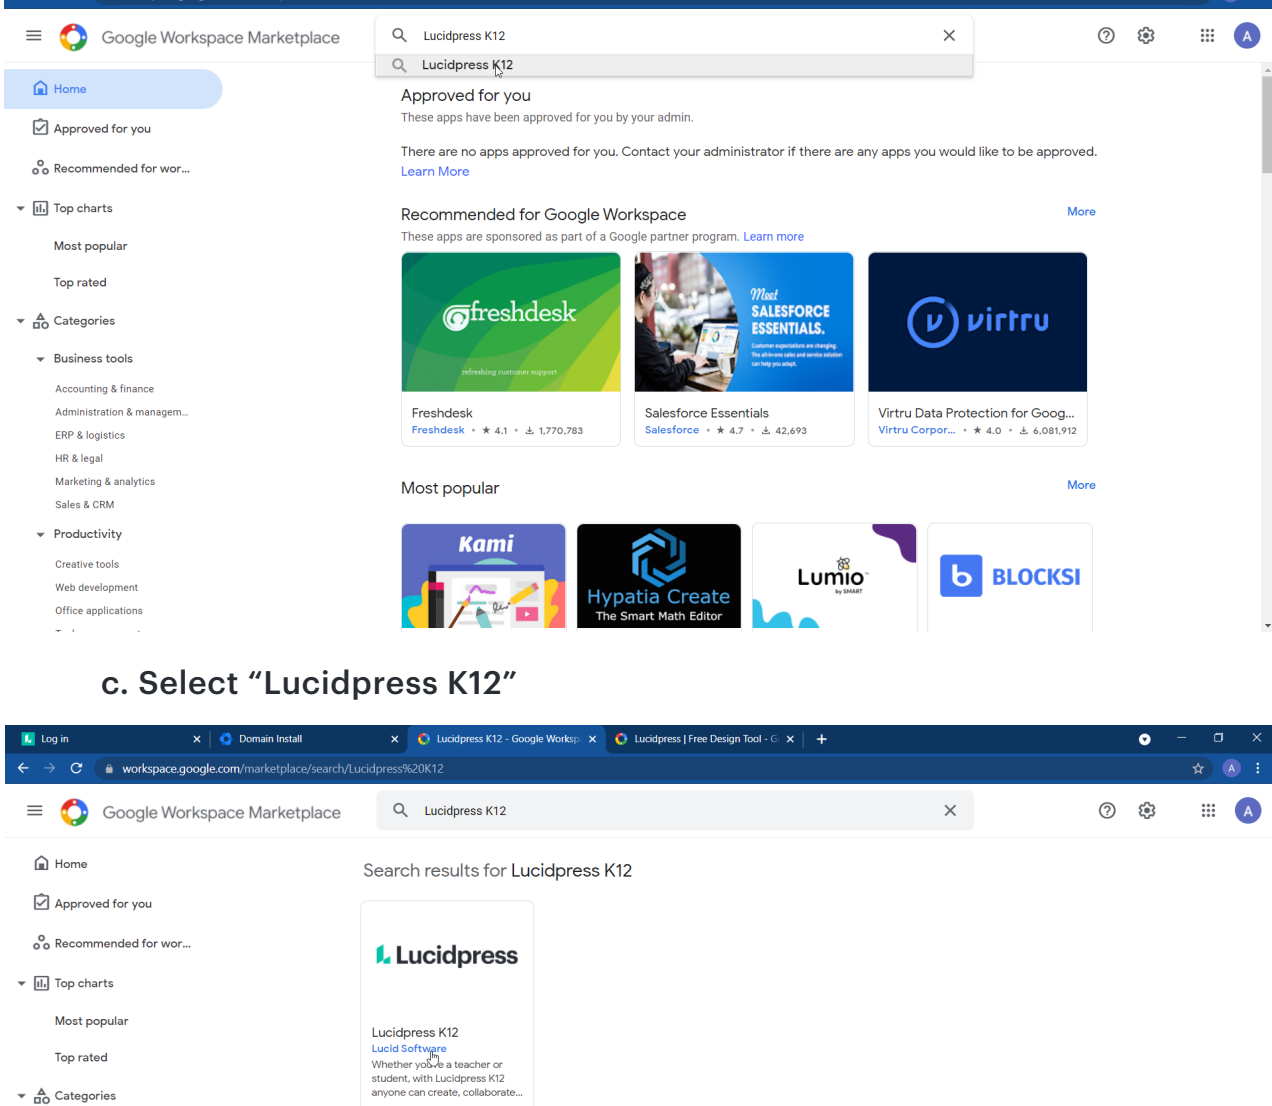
Google Workspace Marketplace

Lucidpress K12

Lucidpress K12

Home

Approved for you

Recommended for wor...

Top charts

Most popular

Top rated

Categories

Business tools

Accounting & finance

Administration & managem...

ERP & logistics

HR & legal

Marketing & analytics

Sales & CRM

Productivity

Creative tools

Web development

Office applications

Approved for you

These apps have been approved for you by your admin.

There are no apps approved for you. Contact your administrator if there are any apps you would like to be approved.

Learn More

Recommended for Google Workspace

More

These apps are sponsored as part of a Google partner program. Learn more

freshdesk

refreshing customer support

Meet SALESFORCE ESSENTIALS.

virtru

Freshdesk

Freshdesk • ★ 4.1 • 1,770,783

Salesforce Essentials

Salesforce • ★ 4.7 • 42,693

Virtru Data Protection for Goog...

Virtru Corpor... • ★ 4.0 • 6,081,912

Most popular

More

Kami

Hypatia Create

The Smart Math Editor

Lumio by SMART

BLOCKSI

c. Select "Lucidpress K12"

Log in

Domain Install

Lucidpress K12 - Google Worksp

Lucidpress | Free Design Tool - G

workspace.google.com/marketplace/search/Lucidpress%20K12

Google Workspace Marketplace

Lucidpress K12

Home

Approved for you

Recommended for wor...

Top charts

Most popular

Top rated

Categories

Search results for Lucidpress K12

Lucidpress

Lucidpress K12

Lucid Software

Whether you're a teacher or student, with Lucidpress K12 anyone can create, collaborate...